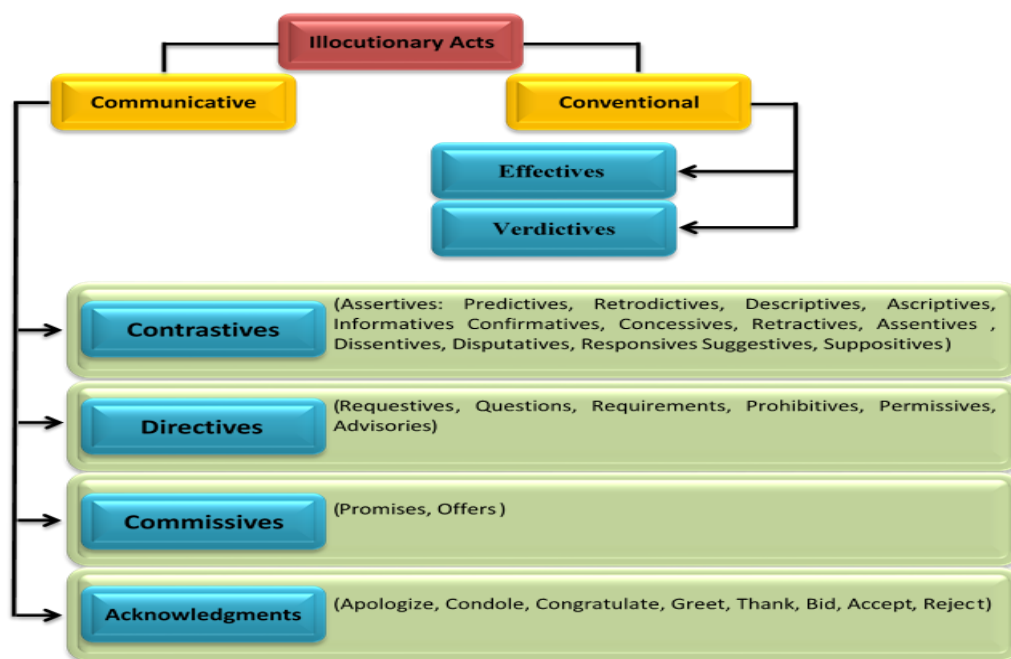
Illocutionary Acts

Communicative

Conventional

Effectives

Verdictives

Contrastives

(Assertives: Predictives, Retrodictives, Descriptives, Ascriptives, Informatives Confirmatives, Concessives, Retractives, Assentives , Dissentives, Disputatives, Responsives Suggestives, Suppositives)

Directives

(Requestives, Questions, Requirements, Prohibitives, Permissives, Advisories)

Commissives

(Promises, Offers )

Acknowledgments

(Apologize, Condole, Congratulate, Greet, Thank, Bid, Accept, Reject)